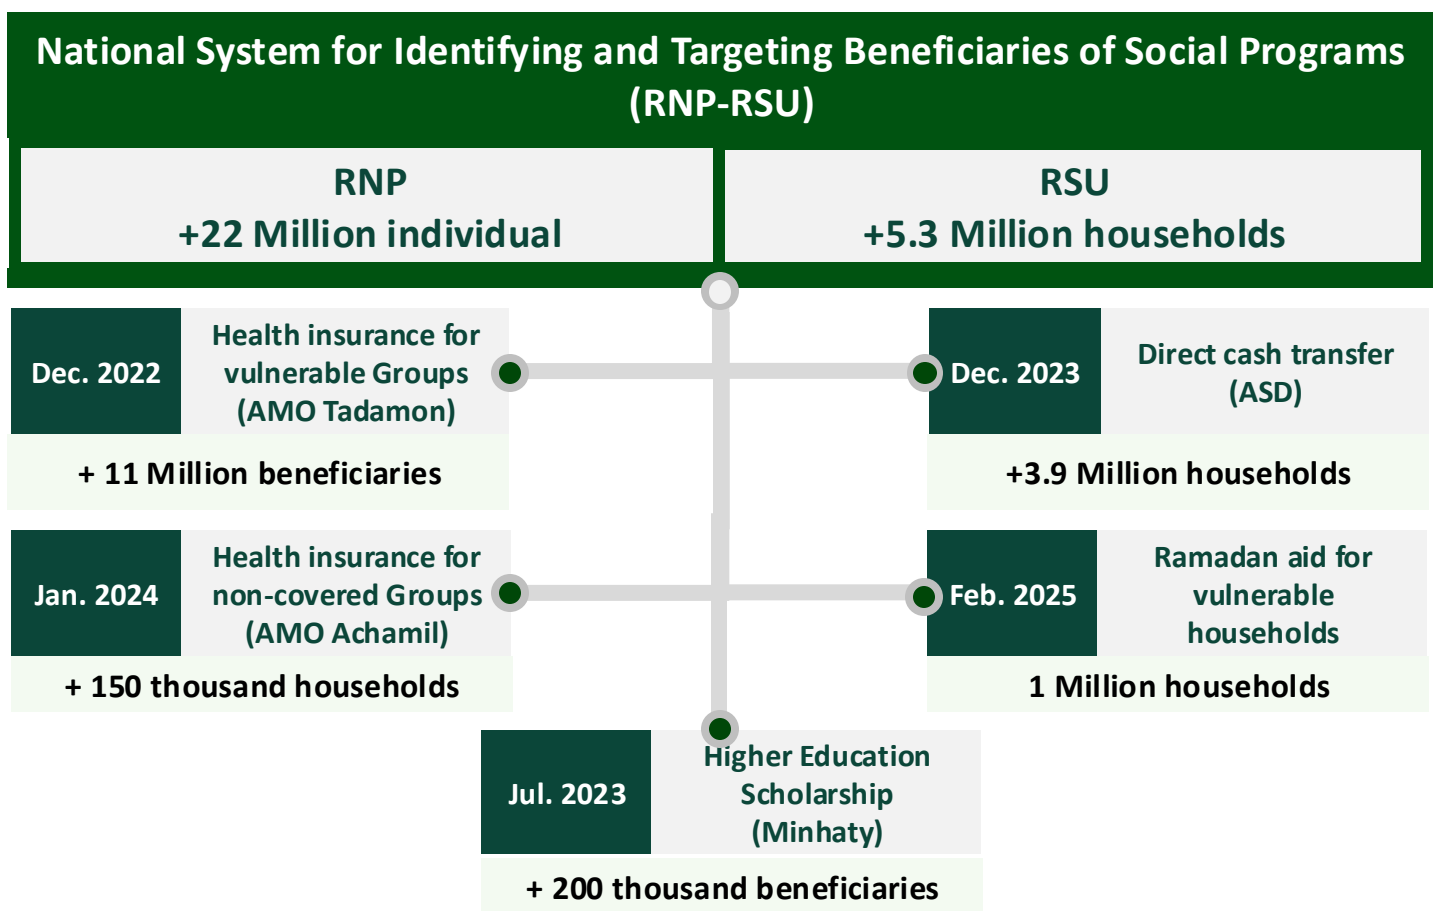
National System for Identifying and Targeting Beneficiaries of Social Programs (RNP-RSU)

RNP
+22 Million individual

RSU
+5.3 Million households

Dec. 2022
Health insurance for vulnerable Groups (AMO Tadamon)
+ 11 Million beneficiaries

Dec. 2023
Direct cash transfer (ASD)
+3.9 Million households

Jan. 2024
Health insurance for non-covered Groups (AMO Achamil)
+ 150 thousand households

Feb. 2025
Ramadan aid for vulnerable households
1 Million households

Jul. 2023
Higher Education Scholarship (Minhaty)
+ 200 thousand beneficiaries